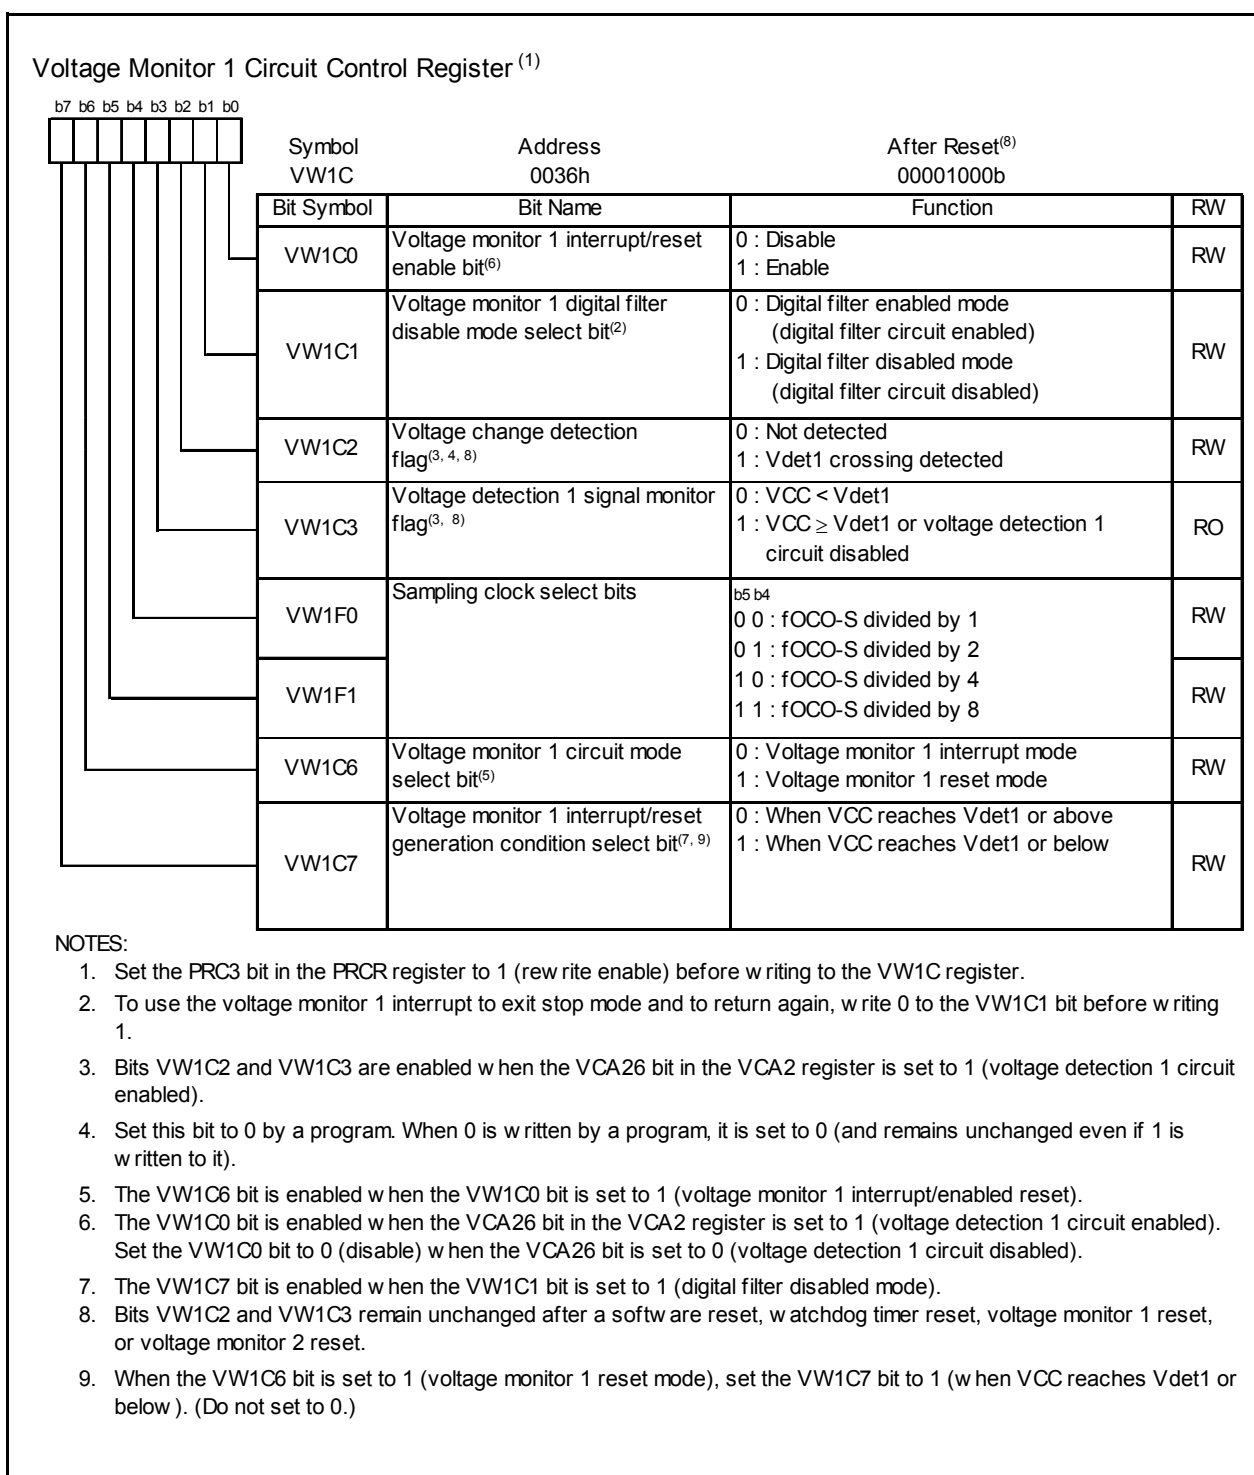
Voltage Monitor 1 Circuit Control Register $^{(1)}$

b7 b6 b5 b4 b3 b2 b1 b0

| Symbol | Address | After Reset$^{(8)}$ |
|---|---|---|
| VW1C | 0036h | 00001000b |

| Bit Symbol | Bit Name | Function | RW |
|---|---|---|---|
| VW1C0 | Voltage monitor 1 interrupt/reset enable bit$^{(6)}$ | 0 : Disable<br>1 : Enable | RW |
| VW1C1 | Voltage monitor 1 digital filter disable mode select bit$^{(2)}$ | 0 : Digital filter enabled mode (digital filter circuit enabled)<br>1 : Digital filter disabled mode (digital filter circuit disabled) | RW |
| VW1C2 | Voltage change detection flag$^{(3, 4, 8)}$ | 0 : Not detected<br>1 : Vdet1 crossing detected | RW |
| VW1C3 | Voltage detection 1 signal monitor flag$^{(3, 8)}$ | 0 : VCC < Vdet1<br>1 : VCC $\geq$ Vdet1 or voltage detection 1 circuit disabled | RO |
| VW1F0 | Sampling clock select bits | b5 b4<br>0 0 : fOCO-S divided by 1<br>0 1 : fOCO-S divided by 2 | RW |
| VW1F1 | | 1 0 : fOCO-S divided by 4<br>1 1 : fOCO-S divided by 8 | RW |
| VW1C6 | Voltage monitor 1 circuit mode select bit$^{(5)}$ | 0 : Voltage monitor 1 interrupt mode<br>1 : Voltage monitor 1 reset mode | RW |
| VW1C7 | Voltage monitor 1 interrupt/reset generation condition select bit$^{(7, 9)}$ | 0 : When VCC reaches Vdet1 or above<br>1 : When VCC reaches Vdet1 or below | RW |

NOTES:
1. Set the PRC3 bit in the PRCR register to 1 (rew rite enable) before w riting to the VW1C register.
2. To use the voltage monitor 1 interrupt to exit stop mode and to return again, w rite 0 to the VW1C1 bit before w riting 1.
3. Bits VW1C2 and VW1C3 are enabled w hen the VCA26 bit in the VCA2 register is set to 1 (voltage detection 1 circuit enabled).
4. Set this bit to 0 by a program. When 0 is w ritten by a program, it is set to 0 (and remains unchanged even if 1 is w ritten to it).
5. The VW1C6 bit is enabled w hen the VW1C0 bit is set to 1 (voltage monitor 1 interrupt/enabled reset).
6. The VW1C0 bit is enabled w hen the VCA26 bit in the VCA2 register is set to 1 (voltage detection 1 circuit enabled). Set the VW1C0 bit to 0 (disable) w hen the VCA26 bit is set to 0 (voltage detection 1 circuit disabled).
7. The VW1C7 bit is enabled w hen the VW1C1 bit is set to 1 (digital filter disabled mode).
8. Bits VW1C2 and VW1C3 remain unchanged after a softw are reset, w atchdog timer reset, voltage monitor 1 reset, or voltage monitor 2 reset.
9. When the VW1C6 bit is set to 1 (voltage monitor 1 reset mode), set the VW1C7 bit to 1 (w hen VCC reaches Vdet1 or below ). (Do not set to 0.)